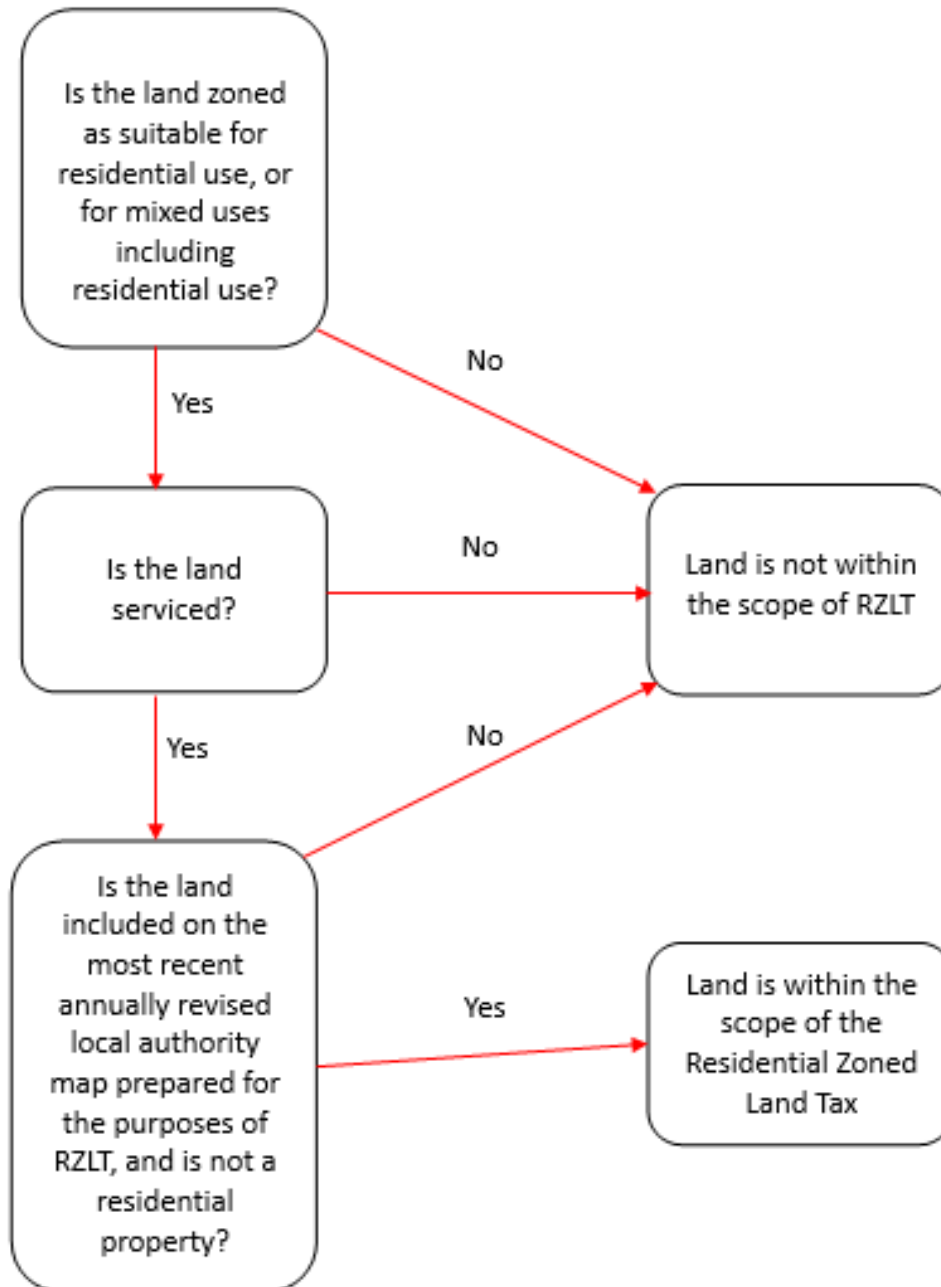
Is the land zoned as suitable for residential use, or for mixed uses including residential use?

No

Yes

Is the land serviced?

No

Land is not within the scope of RZLT

Yes

No

Is the land included on the most recent annually revised local authority map prepared for the purposes of RZLT, and is not a residential property?

Yes

Land is within the scope of the Residential Zoned Land Tax